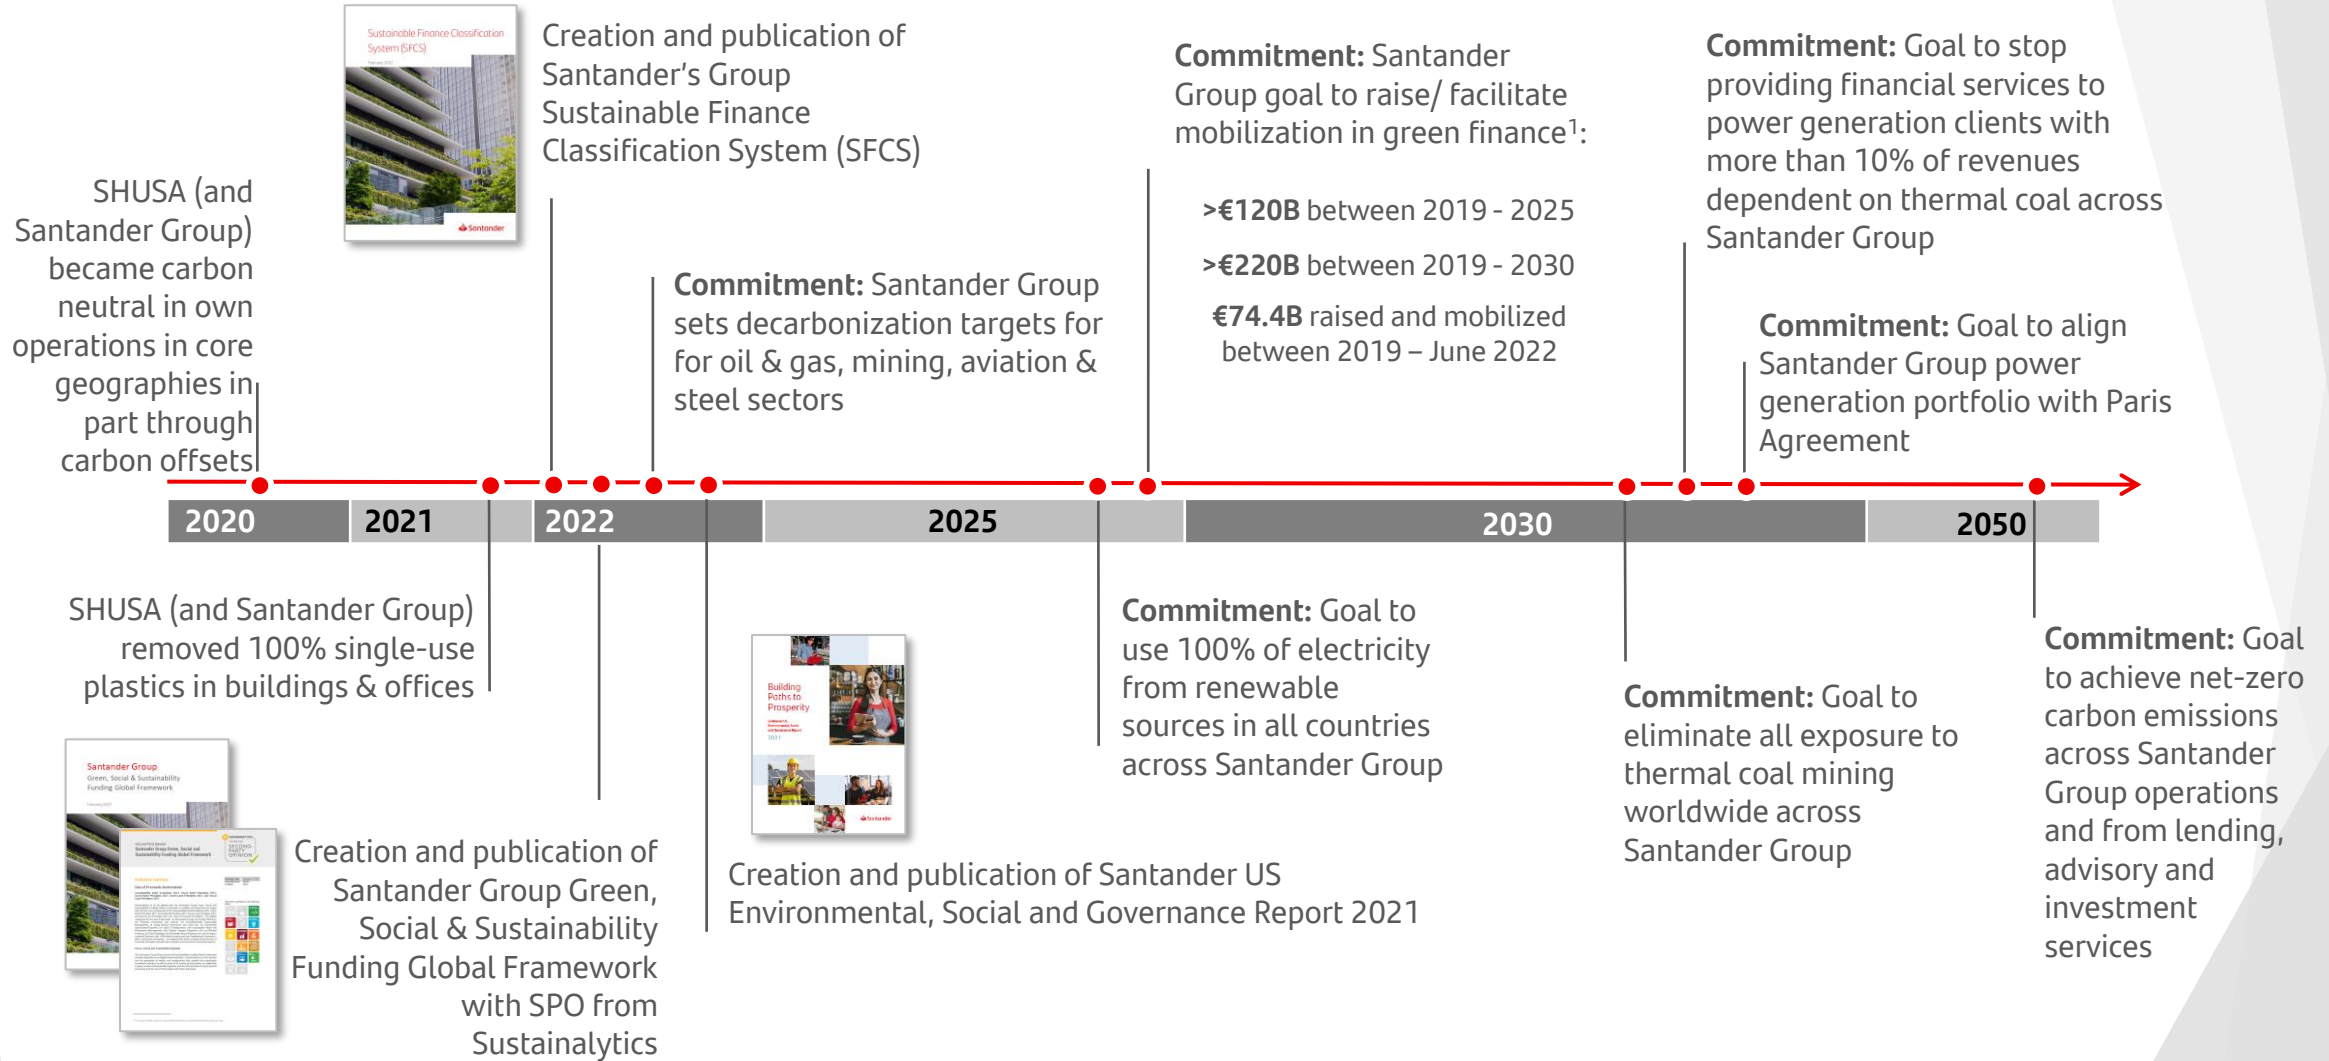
Sustainable Finance Classification System (SFCS)

Santander

Creation and publication of Santander's Group Sustainable Finance Classification System (SFCS)

SHUSA (and Santander Group) became carbon neutral in own operations in core geographies in part through carbon offsets

**Commitment:** Santander Group sets decarbonization targets for for oil & gas, mining, aviation & steel sectors

**Commitment:** Santander Group goal to raise/ facilitate mobilization in green finance$^1$:

**>€120B** between 2019 - 2025

**>€220B** between 2019 - 2030

**€74.4B** raised and mobilized between 2019 – June 2022

**Commitment:** Goal to stop providing financial services to power generation clients with more than 10% of revenues dependent on thermal coal across Santander Group

**Commitment:** Goal to align Santander Group power generation portfolio with Paris Agreement

2020 | 2021 | 2022 | 2025 | 2030 | 2050

SHUSA (and Santander Group) removed 100% single-use plastics in buildings & offices

Santander Group
Green, Social & Sustainability Funding Global Framework

SECOND-PARTY OPINION

Creation and publication of Santander Group Green, Social & Sustainability Funding Global Framework with SPO from Sustainalytics

Building Paths to Prosperity

Santander

Creation and publication of Santander US Environmental, Social and Governance Report 2021

**Commitment:** Goal to use 100% of electricity from renewable sources in all countries across Santander Group

**Commitment:** Goal to eliminate all exposure to thermal coal mining worldwide across Santander Group

**Commitment:** Goal to achieve net-zero carbon emissions across Santander Group operations and from lending, advisory and investment services